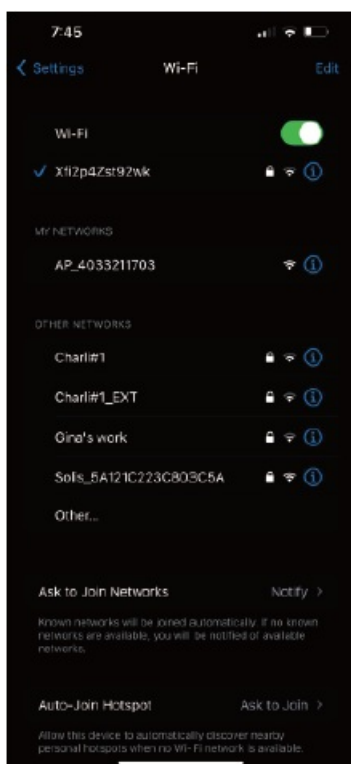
7:45

< Settings Wi-Fi Edit

Wi-Fi

✓ Xfi2p4Zst92wk

MY NETWORKS

AP_4033211703

OTHER NETWORKS

Charli#1

Charli#1_EXT

Gina's work

Solis_5A121C223C8O3C5A

Other...

Ask to Join Networks Notify >

Known networks will be joined automatically. If no known networks are available, you will be notified of available networks.

Auto-Join Hotspot Ask to Join >

Allow this device to automatically discover nearby personal hotspots when no Wi-Fi network is available.